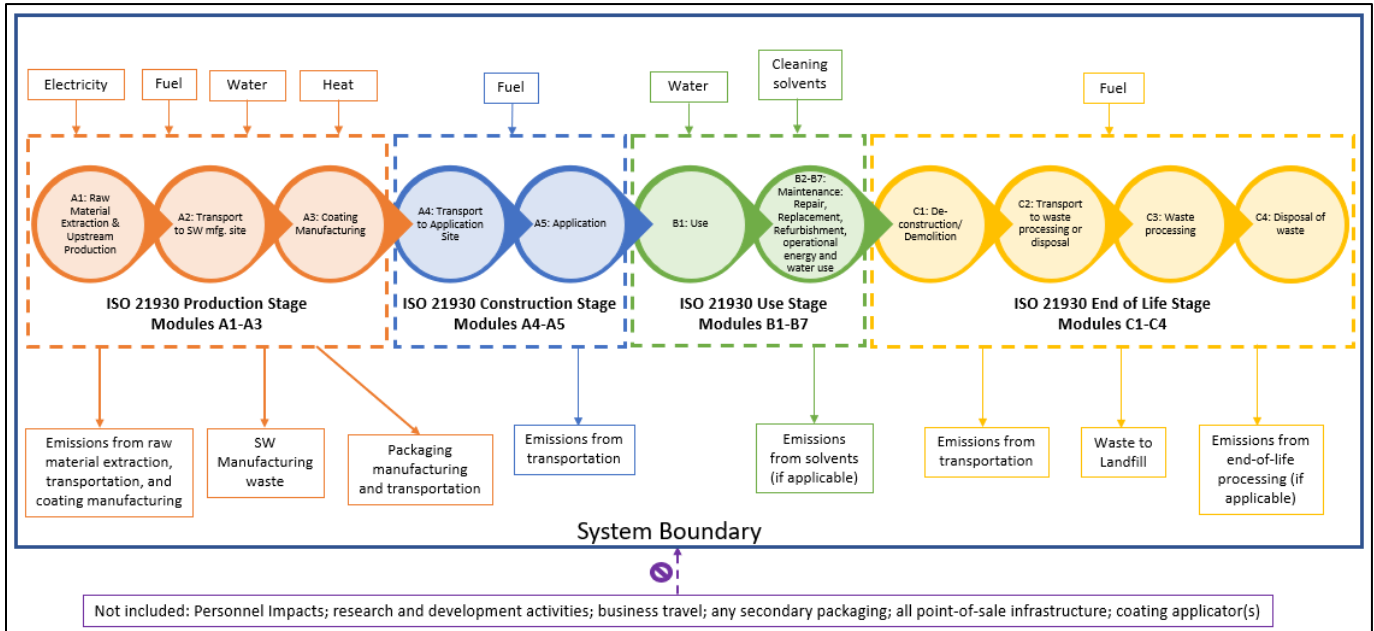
Electricity

Fuel

Water

Heat

Fuel

Water

Cleaning solvents

Fuel

A1: Raw Material Extraction & Upstream Production

A2: Transport to SW mfg. site

A3: Coating Manufacturing

A4: Transport to Application Site

A5: Application

B1: Use

B2-B7: Maintenance: Repair, Replacement, Refurbishment, operational energy and water use

C1: Deconstruction/ Demolition

C2: Transport to waste processing or disposal

C3: Waste processing

C4: Disposal of waste

ISO 21930 Production Stage Modules A1-A3

ISO 21930 Construction Stage Modules A4-A5

ISO 21930 Use Stage Modules B1-B7

ISO 21930 End of Life Stage Modules C1-C4

Emissions from raw material extraction, transportation, and coating manufacturing

SW Manufacturing waste

Packaging manufacturing and transportation

Emissions from transportation

Emissions from solvents (if applicable)

Emissions from transportation

Waste to Landfill

Emissions from end-of-life processing (if applicable)

System Boundary

Not included: Personnel Impacts; research and development activities; business travel; any secondary packaging; all point-of-sale infrastructure; coating applicator(s)